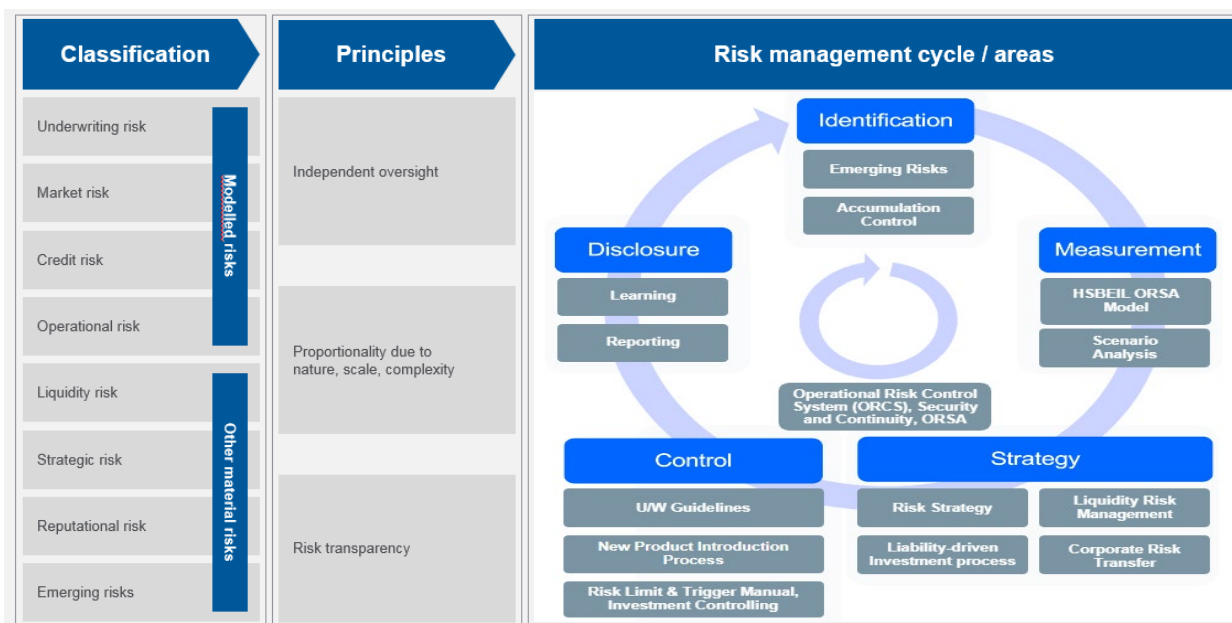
Classification

Underwriting risk

Market risk

Credit risk

Operational risk

Modelled risks

Liquidity risk

Strategic risk

Reputational risk

Emerging risks

Other material risks

Principles

Independent oversight

Proportionality due to nature, scale, complexity

Risk transparency

Risk management cycle / areas

Identification

Emerging Risks

Accumulation Control

Disclosure

Learning

Reporting

Measurement

HSBEIL ORSA Model

Scenario Analysis

Operational Risk Control System (ORCS), Security and Continuity, ORSA

Control

U/W Guidelines

New Product Introduction Process

Risk Limit & Trigger Manual, Investment Controlling

Strategy

Risk Strategy

Liquidity Risk Management

Liability-driven Investment process

Corporate Risk Transfer